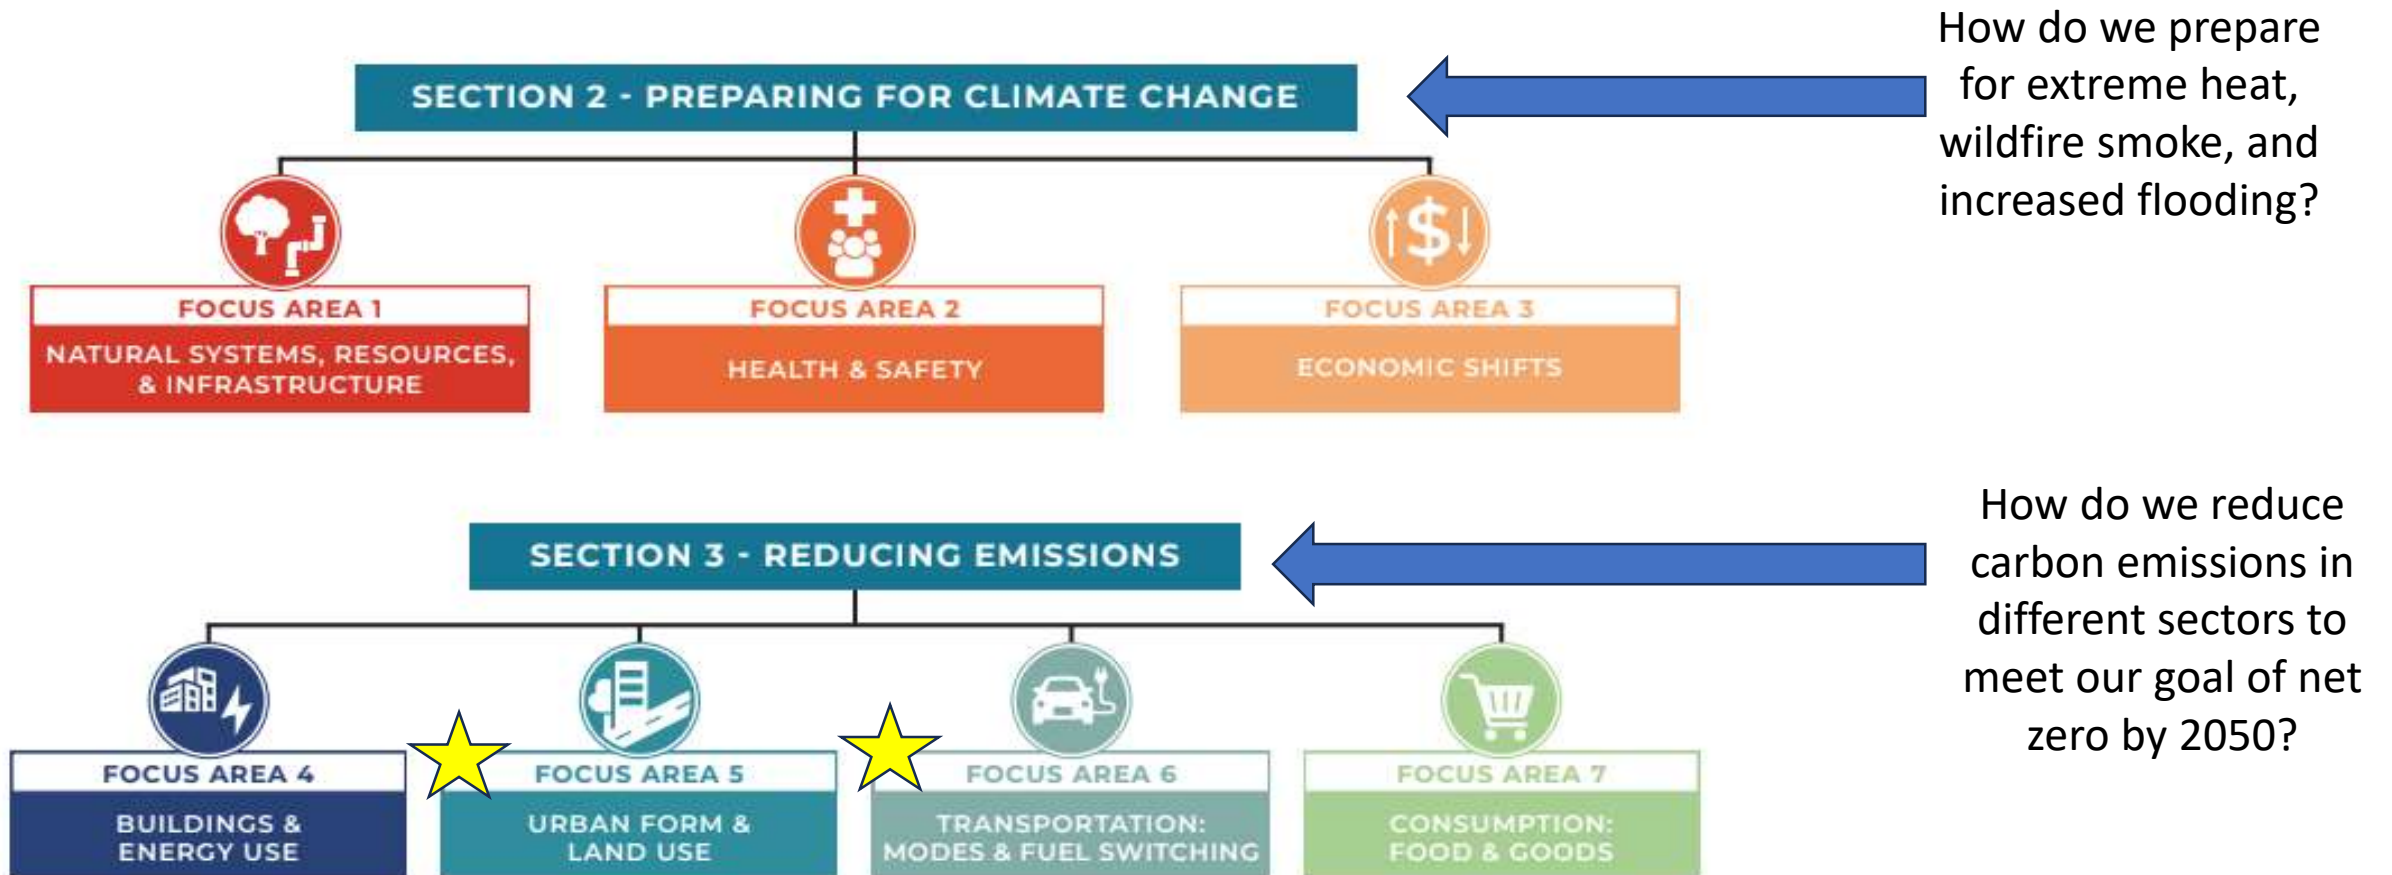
SECTION 2 - PREPARING FOR CLIMATE CHANGE

How do we prepare for extreme heat, wildfire smoke, and increased flooding?

FOCUS AREA 1
NATURAL SYSTEMS, RESOURCES, & INFRASTRUCTURE

FOCUS AREA 2
HEALTH & SAFETY

FOCUS AREA 3
ECONOMIC SHIFTS

SECTION 3 - REDUCING EMISSIONS

How do we reduce carbon emissions in different sectors to meet our goal of net zero by 2050?

FOCUS AREA 4
BUILDINGS & ENERGY USE

FOCUS AREA 5
URBAN FORM & LAND USE

FOCUS AREA 6
TRANSPORTATION: MODES & FUEL SWITCHING

FOCUS AREA 7
CONSUMPTION: FOOD & GOODS